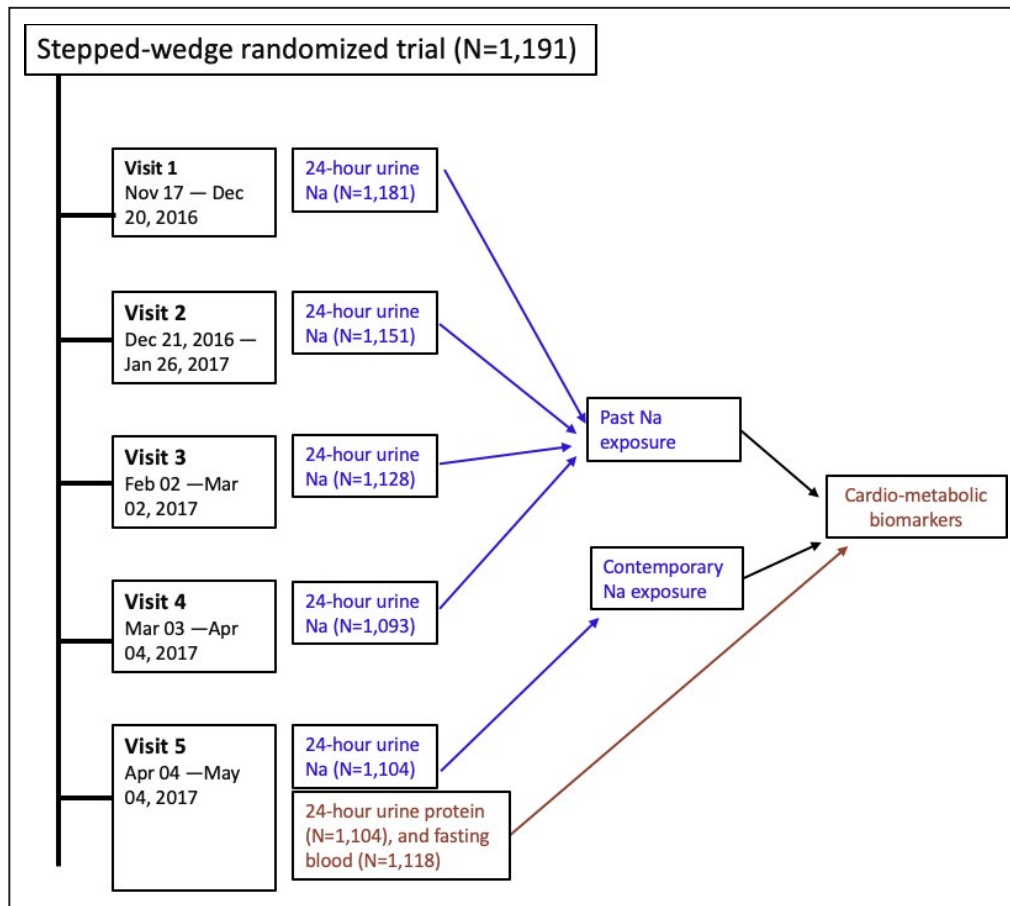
Stepped-wedge randomized trial (N=1,191)

Visit 1
Nov 17 — Dec 20, 2016

24-hour urine Na (N=1,181)

Visit 2
Dec 21, 2016 — Jan 26, 2017

24-hour urine Na (N=1,151)

Visit 3
Feb 02 —Mar 02, 2017

24-hour urine Na (N=1,128)

Visit 4
Mar 03 —Apr 04, 2017

24-hour urine Na (N=1,093)

Visit 5
Apr 04 —May 04, 2017

24-hour urine Na (N=1,104)

24-hour urine protein (N=1,104), and fasting blood (N=1,118)

Past Na exposure

Contemporary Na exposure

Cardio-metabolic biomarkers